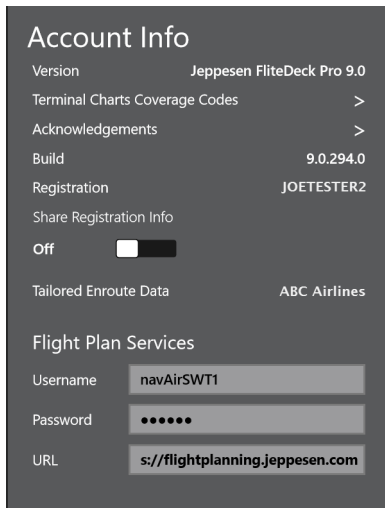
Account Info

Version Jeppesen FliteDeck Pro 9.0

Terminal Charts Coverage Codes >

Acknowledgements >

Build 9.0.294.0

Registration JOETESTER2

Share Registration Info

Off

Tailored Enroute Data ABC Airlines

Flight Plan Services

Username navAirSWT1

Password ••••••

URL s://flightplanning.jeppesen.com